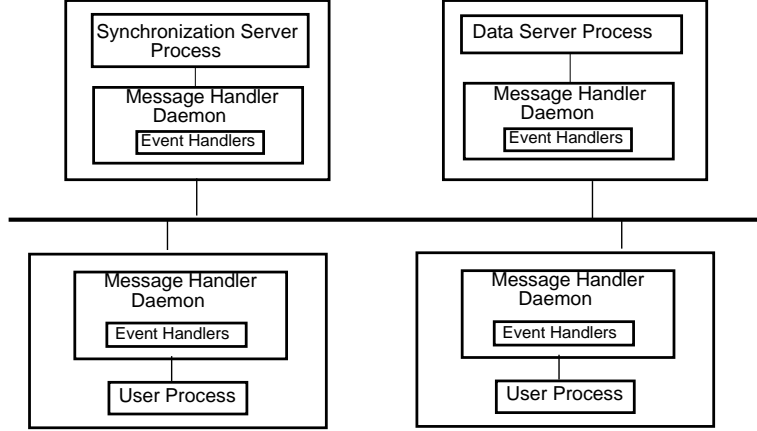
Synchronization Server Process

Message Handler Daemon

Event Handlers

Data Server Process

Message Handler Daemon

Event Handlers

Message Handler Daemon

Event Handlers

User Process

Message Handler Daemon

Event Handlers

User Process